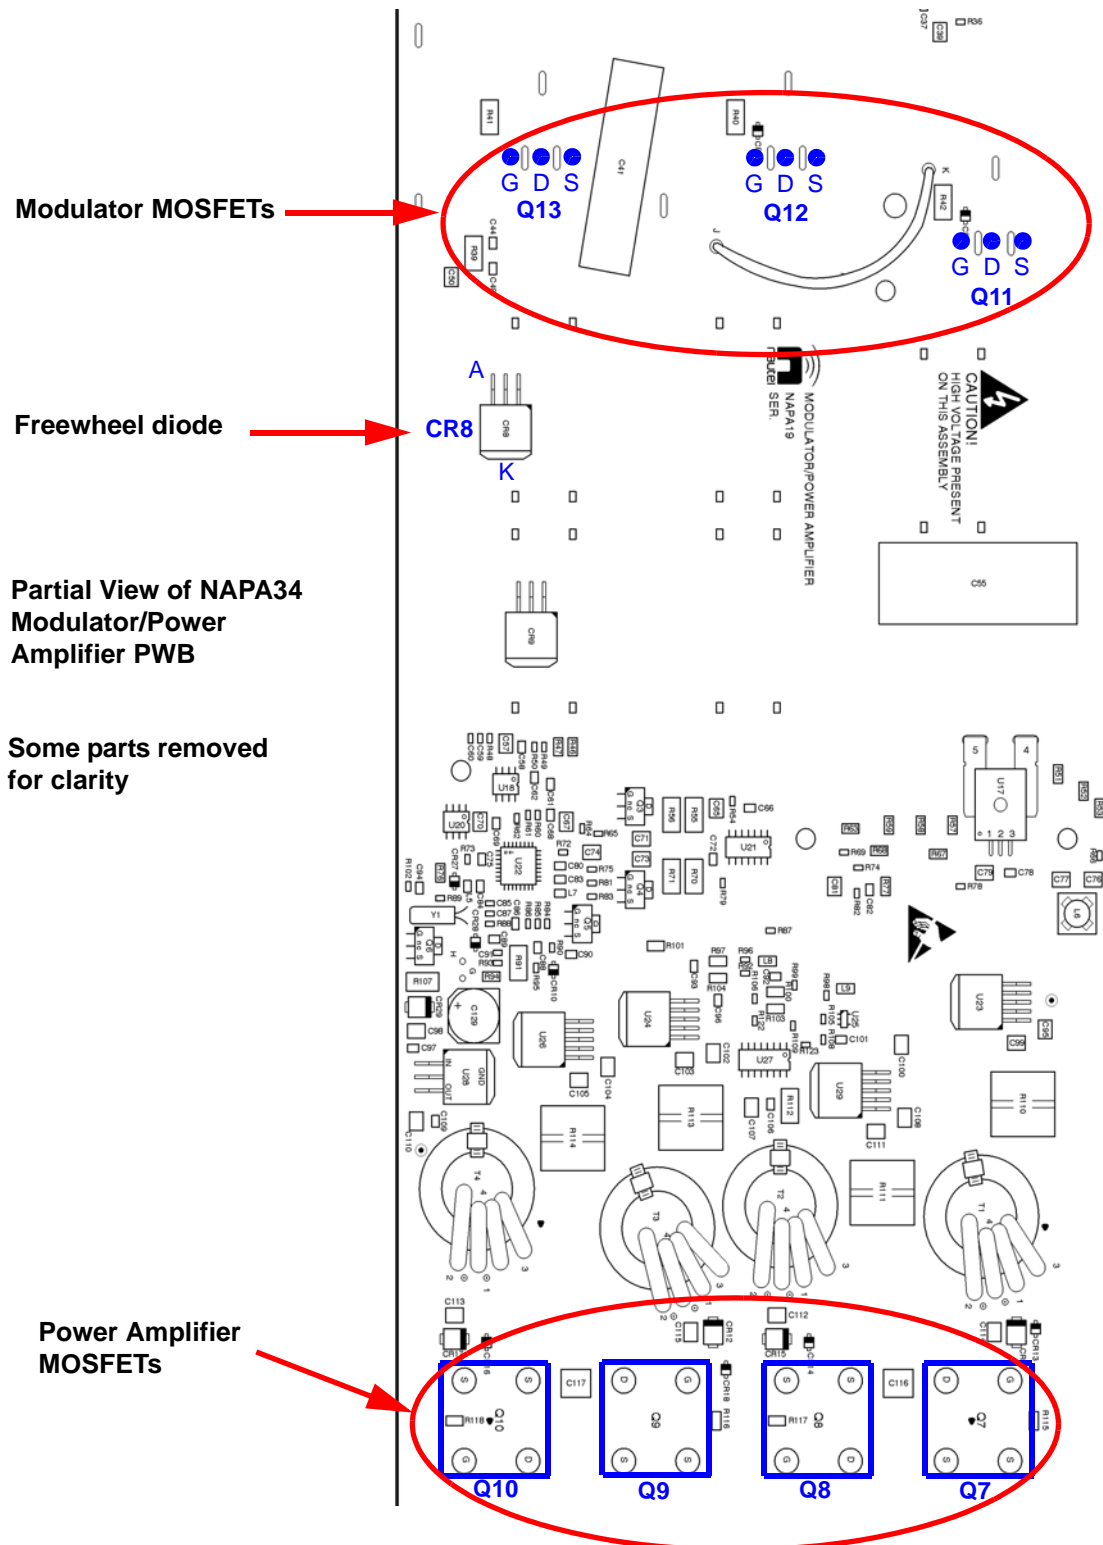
Modulator MOSFETs

G D S
Q13

G D S
Q12

G D S
Q11

Freewheel diode

A
CR8
K

MODULATOR/POWER AMPLIFIER
NAPA19
SER.

CAUTION!
HIGH VOLTAGE PRESENT
ON THIS ASSEMBLY

Partial View of NAPA34 Modulator/Power Amplifier PWB

Some parts removed for clarity

Power Amplifier MOSFETs

Q10

Q9

Q8

Q7